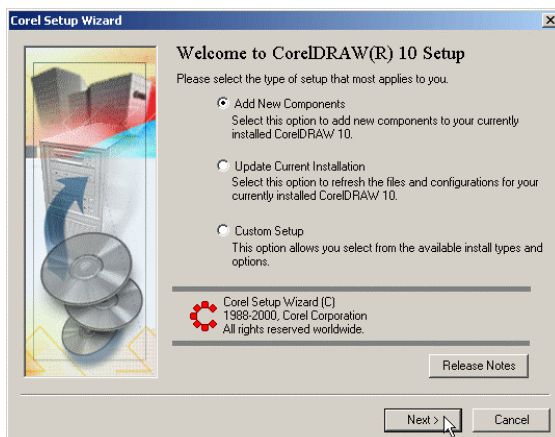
Corel Setup Wizard

Welcome to CorelDRAW(R) 10 Setup

Please select the type of setup that most applies to you.

Add New Components
Select this option to add new components to your currently installed CorelDRAW 10.

Update Current Installation
Select this option to refresh the files and configurations for your currently installed CorelDRAW 10.

Custom Setup
This option allows you select from the available install types and options.

Corel Setup Wizard (C)
1988-2000, Corel Corporation
All rights reserved worldwide.

Release Notes

Next >

Cancel